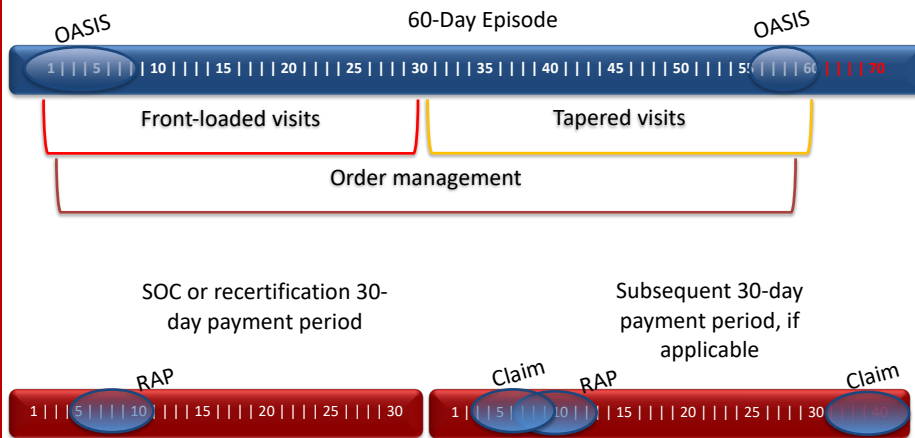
OASIS

60-Day Episode

OASIS

1 | | | 5 | | | | 10 | | | | 15 | | | | 20 | | | | 25 | | | | 30 | | | | 35 | | | | 40 | | | | 45 | | | | 50 | | | | 55 | | | | 60 | | | | 70

Front-loaded visits

Tapered visits

Order management

SOC or recertification 30-day payment period

Subsequent 30-day payment period, if applicable

RAP

1 | | | 5 | | | | 10 | | | | 15 | | | | 20 | | | | 25 | | | | 30

Claim

RAP

Claim

1 | | | 5 | | | | 10 | | | | 15 | | | | 20 | | | | 25 | | | | 30 | | | | 40